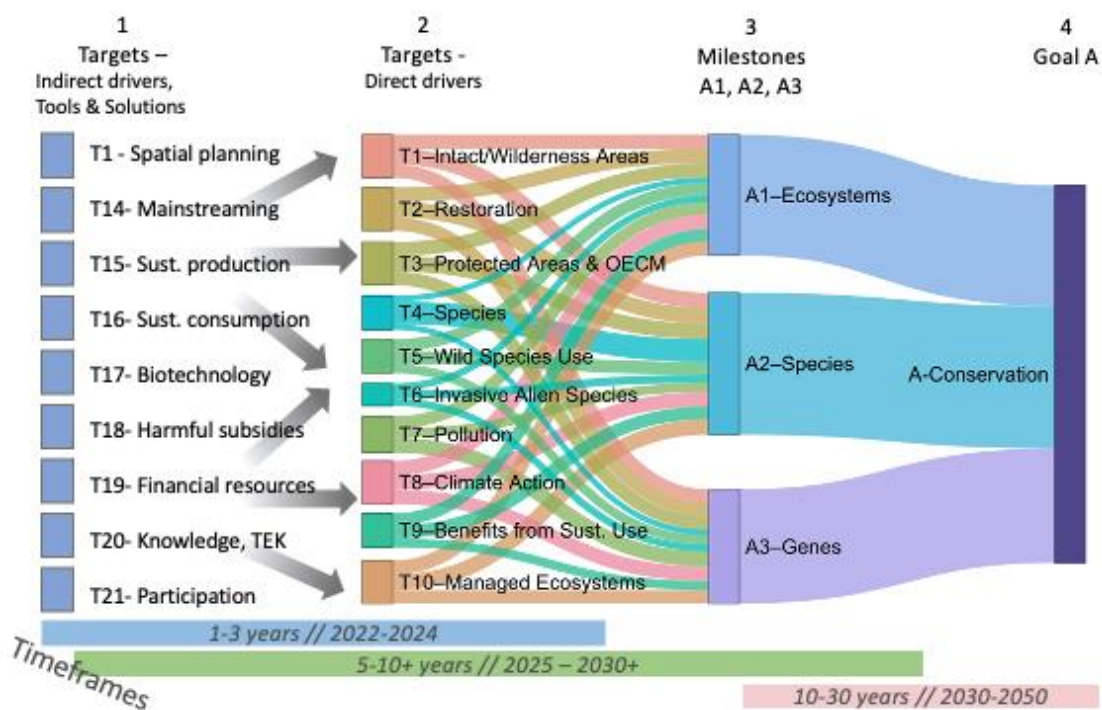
1
Targets –
Indirect drivers,
Tools & Solutions

T1 - Spatial planning
T14- Mainstreaming
T15- Sust. production
T16- Sust. consumption
T17- Biotechnology
T18- Harmful subsidies
T19- Financial resources
T20- Knowledge, TEK
T21- Participation

2
Targets -
Direct drivers

T1–Intact/Wilderness Areas
T2–Restoration
T3–Protected Areas & OECM
T4–Species
T5–Wild Species Use
T6–Invasive Alien Species
T7–Pollution
T8–Climate Action
T9–Benefits from Sust. Use
T10–Managed Ecosystems

3
Milestones
A1, A2, A3

A1–Ecosystems
A2–Species
A3–Genes

4
Goal A

A-Conservation

Timeframes
1-3 years // 2022-2024
5-10+ years // 2025 – 2030+
10-30 years // 2030-2050